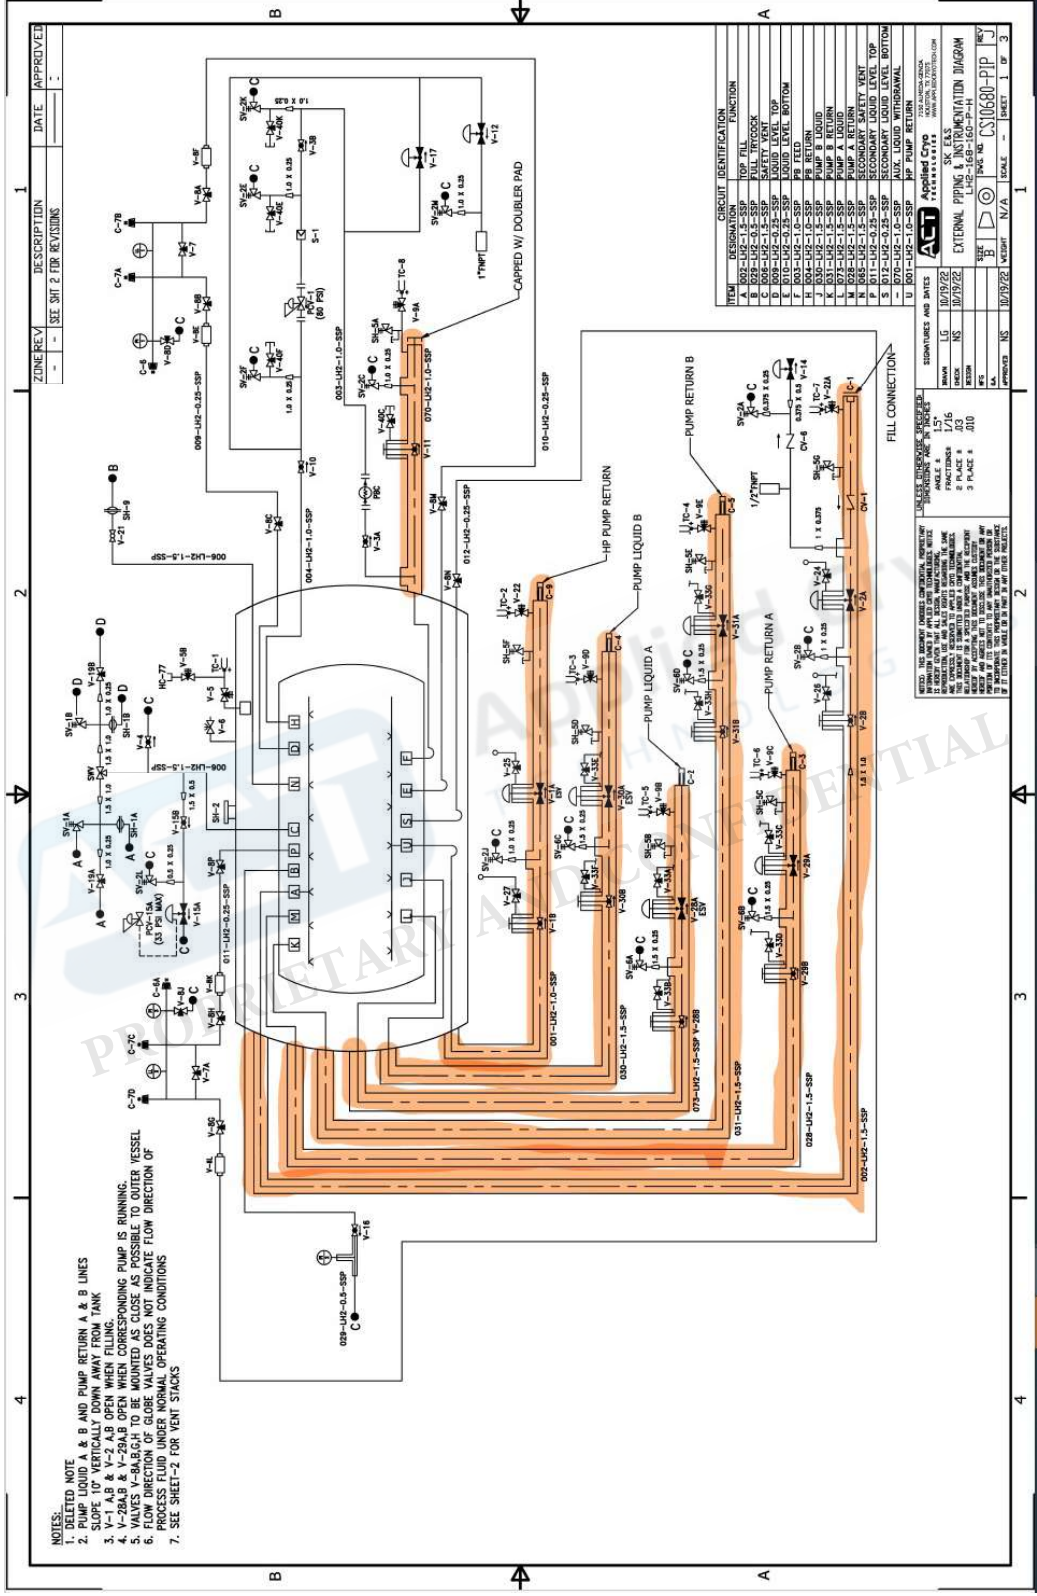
| ZONE | REV | DESCRIPTION | DATE | APPROVED |
|---|---|---|---|---|
| - | - | SEE SHT 2 FOR REVISIONS | - | - |

| ITEM | DESIGNATION | FUNCTION |
|---|---|---|
| A | 002-LH2-1.5-SSP | TOP FILL |
| B | 029-LH2-0.5-SSP | FULL TRYCOCK |
| C | 006-LH2-1.5-SSP | SAFETY VENT |
| D | 009-LH2-0.25-SSP | LIQUID LEVEL TOP |
| E | 010-LH2-0.25-SSP | LIQUID LEVEL BOTTOM |
| F | 003-LH2-1.0-SSP | PB FEED |
| H | 004-LH2-1.0-SSP | PB RETURN |
| J | 030-LH2-1.5-SSP | PUMP B LIQUID |
| K | 031-LH2-1.5-SSP | PUMP B RETURN |
| L | 073-LH2-1.5-SSP | PUMP A LIQUID |
| M | 028-LH2-1.5-SSP | PUMP A RETURN |
| N | 065-LH2-1.5-SSP | SECONDARY SAFETY VENT |
| P | 011-LH2-0.25-SSP | SECONDARY LIQUID LEVEL TOP |
| S | 012-LH2-0.25-SSP | SECONDARY LIQUID LEVEL BOTTOM |
| T | 070-LH2-1.0-SSP | AUX. LIQUID WITHDRAWAL |
| U | 001-LH2-1.0-SSP | HP PUMP RETURN |

CIRCUIT IDENTIFICATION

Applied Cryo TECHNOLOGIES
SK E&S
EXTERNAL PIPING & INSTRUMENTATION DIAGRAM
LH2-16B-160-P-H
SIZE B DWG. NO. CS10680-PIP REV J
WEIGHT N/A SCALE - SHEET 1 OF 3

SIGNATURES AND DATES
DRAWN LG 10/19/22
CHECK NS 10/19/22
APPROVED NS 10/19/22

UNLESS OTHERWISE SPECIFIED DIMENSIONS ARE IN INCHES
ANGLE ± .5°
FRACTIONS± 1/16
2 PLACE ± .03
3 PLACE ± .010

CAPPED W/ DOUBLER PAD
FILL CONNECTION
PUMP RETURN B
HP PUMP RETURN
PUMP LIQUID B
PUMP LIQUID A
PUMP RETURN A
PCV-1 (60 PSI)
PCV-15A (33 PSI MAX)
1/2"FNPT
1"FNPT

009-LH2-0.25-SSP
003-LH2-1.0-SSP
070-LH2-1.0-SSP
010-LH2-0.25-SSP
004-LH2-1.0-SSP
012-LH2-0.25-SSP
006-LH2-1.5-SSP
011-LH2-0.25-SSP
001-LH2-1.0-SSP
030-LH2-1.5-SSP
073-LH2-1.5-SSP
031-LH2-1.5-SSP
028-LH2-1.5-SSP
002-LH2-1.5-SSP
029-LH2-0.5-SSP

NOTES:
1. DELETED NOTE
2. PUMP LIQUID A & B AND PUMP RETURN A & B LINES SLOPE 10° VERTICALLY DOWN AWAY FROM TANK
3. V-1 A,B & V-2 A,B OPEN WHEN FILLING.
4. V-28A,B & V-29A,B OPEN WHEN CORRESPONDING PUMP IS RUNNING.
5. VALVES V-8A,B,G,H TO BE MOUNTED AS CLOSE AS POSSIBLE TO OUTER VESSEL
6. FLOW DIRECTION OF GLOBE VALVES DOES NOT INDICATE FLOW DIRECTION OF PROCESS FLUID UNDER NORMAL OPERATING CONDITIONS
7. SEE SHEET-2 FOR VENT STACKS

PROPRIETARY AND CONFIDENTIAL